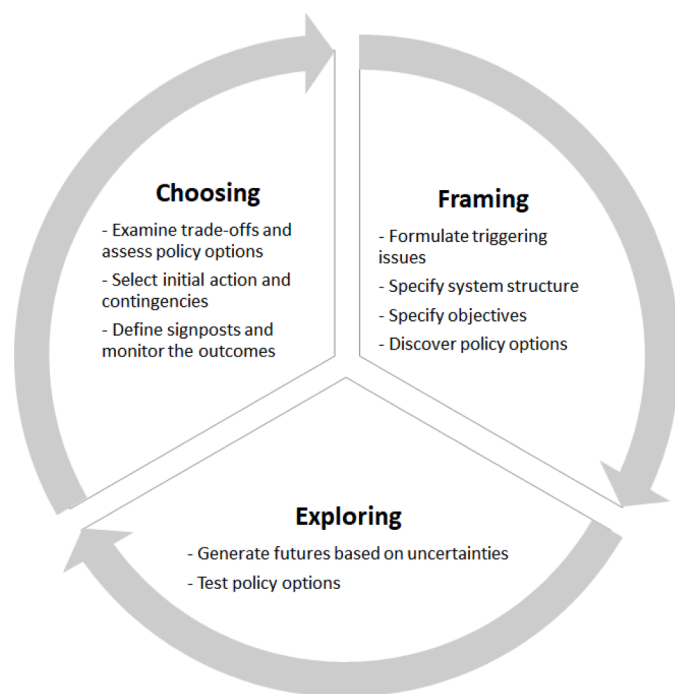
Choosing

- Examine trade-offs and assess policy options
- Select initial action and contingencies
- Define signposts and monitor the outcomes

Framing

- Formulate triggering issues
- Specify system structure
- Specify objectives
- Discover policy options

Exploring

- Generate futures based on uncertainties
- Test policy options